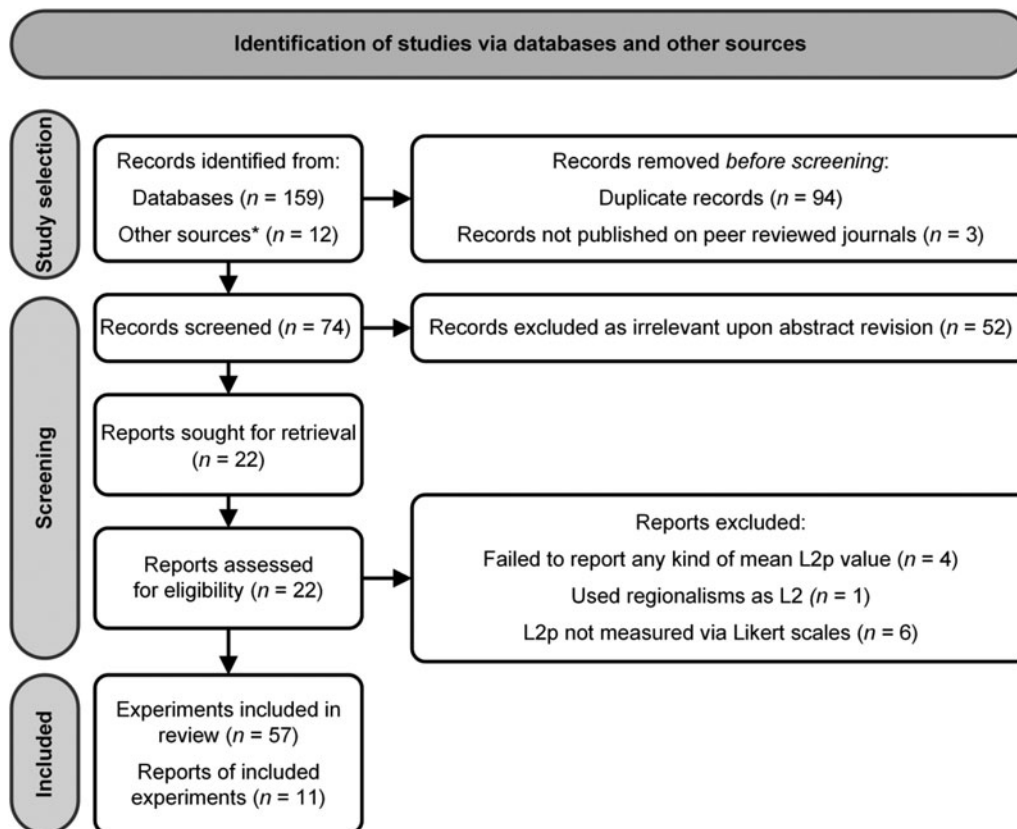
Identification of studies via databases and other sources

Study selection

Records identified from:
Databases ($n$ = 159)
Other sources* ($n$ = 12)

Records removed *before screening*:
Duplicate records ($n$ = 94)
Records not published on peer reviewed journals ($n$ = 3)

Screening

Records screened ($n$ = 74)

Records excluded as irrelevant upon abstract revision ($n$ = 52)

Reports sought for retrieval ($n$ = 22)

Reports assessed for eligibility ($n$ = 22)

Reports excluded:
Failed to report any kind of mean L2p value ($n$ = 4)
Used regionalisms as L2 ($n$ = 1)
L2p not measured via Likert scales ($n$ = 6)

Included

Experiments included in review ($n$ = 57)
Reports of included experiments ($n$ = 11)